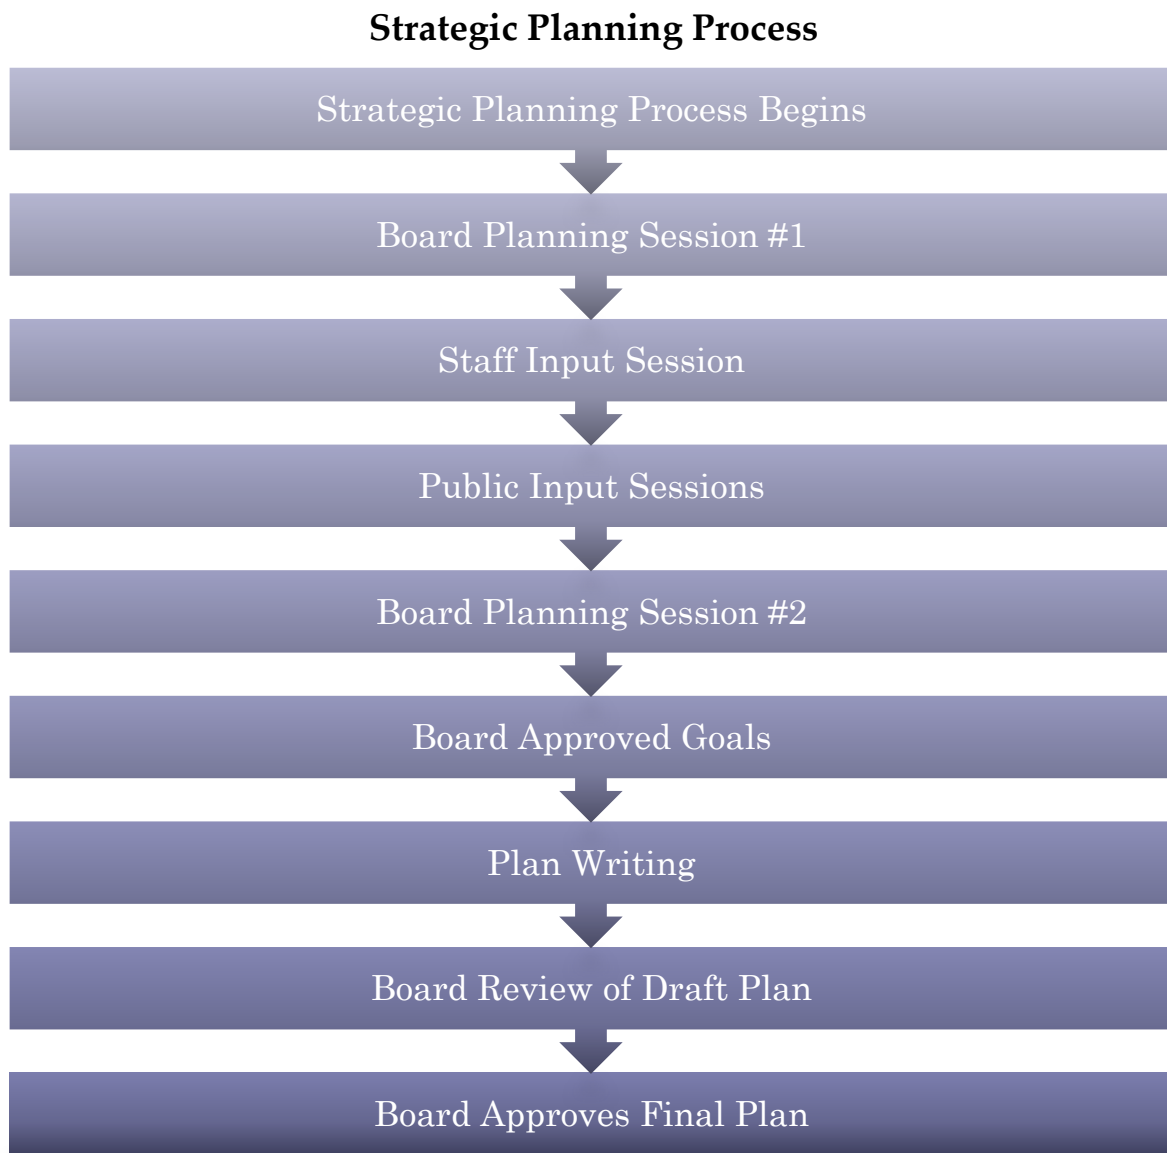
Strategic Planning Process

Strategic Planning Process Begins

Board Planning Session #1

Staff Input Session

Public Input Sessions

Board Planning Session #2

Board Approved Goals

Plan Writing

Board Review of Draft Plan

Board Approves Final Plan